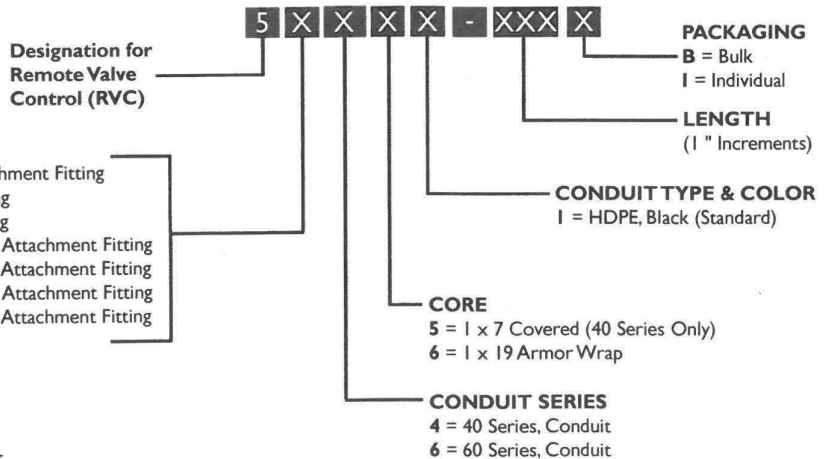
5 X X X X - XXX X

Designation for Remote Valve Control (RVC)

PACKAGING
B = Bulk
I = Individual

LENGTH
(I " Increments)

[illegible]hment Fitting
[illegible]g
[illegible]g
Attachment Fitting
Attachment Fitting
Attachment Fitting
Attachment Fitting

CONDUIT TYPE & COLOR
I = HDPE, Black (Standard)

CORE
5 = I x 7 Covered (40 Series Only)
6 = I x 19 Armor Wrap

CONDUIT SERIES
4 = 40 Series, Conduit
6 = 60 Series, Conduit